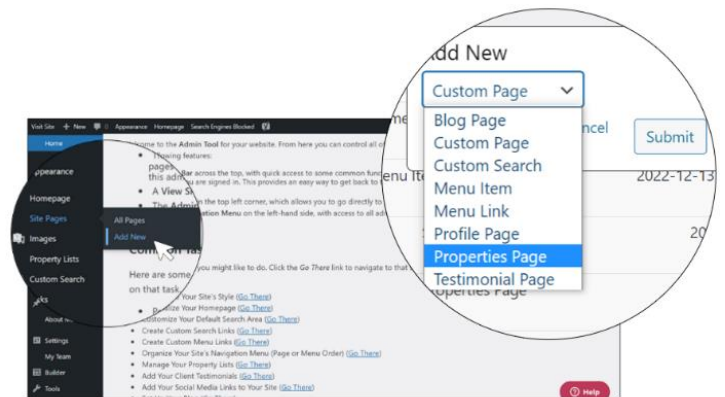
Add New

Custom Page

Blog Page
Custom Page
Custom Search
Menu Item
Menu Link
Profile Page
Properties Page
Testimonial Page

ncel

Submit

enu Ite

2022-12-13

20

Properties Page

Visit Site + New 0 Appearance Homepage Search Engines Blocked

Home

ppearance

Homepage

Site Pages

Images

Property Lists

Custom Search

ks

About

Settings

My Team

Builder

Tools

All Pages

Add New

lcome to the Admin Tool for your website. From here you can control all o

llowing features:

pages

llar across the top, with quick access to some common fun

this adm ye are signed in. This provides an easy way to get back to

A View S

The Admin the top left corner, which allows you to go directly to

ation Menu on the left-hand side, with access to all ad

Common Ta

Here are some you might like to do. Click the Go There link to navigate to that

on that task.

Your Site's Style (Go There)

Per alize Your Homepage (Go There)

Customize Your Default Search Area (Go There)

Create Custom Search Links (Go There)

Create Custom Menu Links (Go There)

Organize Your Site's Navigation Menu (Page or Menu Order) (Go There)

Manage Your Property Lists (Go There)

Add Your Client Testimonials (Go There)

Add Your Social Media Links to Your Site (Go There)

Help